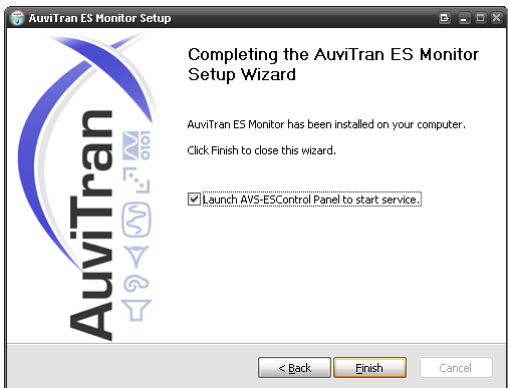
AuviTran ES Monitor Setup

Completing the AuviTran ES Monitor Setup Wizard

AuviTran ES Monitor has been installed on your computer.

Click Finish to close this wizard.

Launch AVS-ESControl Panel to start service.

AuviTran

0101

< Back

Finish

Cancel